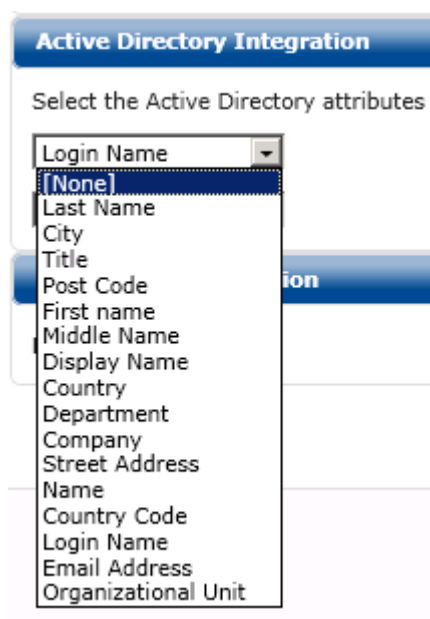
Active Directory Integration

Select the Active Directory attributes

Login Name

[None]
Last Name
City
Title
Post Code
First name
Middle Name
Display Name
Country
Department
Company
Street Address
Name
Country Code
Login Name
Email Address
Organizational Unit

ion